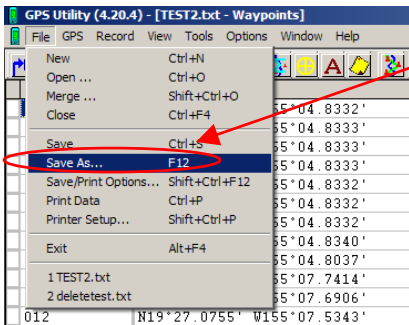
GPS Utility (4.20.4) - [TEST2.txt - Waypoints]

File GPS Record View Tools Options Window Help

New Ctrl+N
Open ... Ctrl+O
Merge ... Shift+Ctrl+O
Close Ctrl+F4
Save Ctrl+S
Save As... F12
Save/Print Options... Shift+Ctrl+F12
Print Data Ctrl+P
Printer Setup... Shift+Ctrl+P
Exit Alt+F4
1 TEST2.txt
2 deletetest.txt

A

155°04.8332'
155°04.8333'
155°04.8333'
155°04.8333'
155°04.8332'
155°04.8332'
155°04.8332'
155°04.8340'
155°04.8037'
155°07.7414'
155°07.6906'
012 N19°27.0755' W155°07.5343'